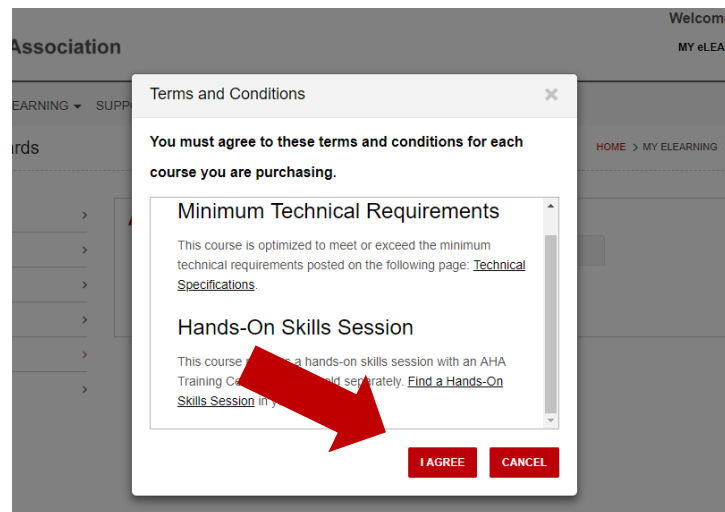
Association

Welcom

MY eLEA

EARNING ▾ SUPP

rds

HOME > MY ELEARNING

Terms and Conditions

×

You must agree to these terms and conditions for each course you are purchasing.

Minimum Technical Requirements

This course is optimized to meet or exceed the minimum technical requirements posted on the following page: Technical Specifications.

Hands-On Skills Session

This course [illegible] a hands-on skills session with an AHA Training C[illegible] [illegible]ld separately. Find a Hands-On Skills Session in y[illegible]

I AGREE

CANCEL